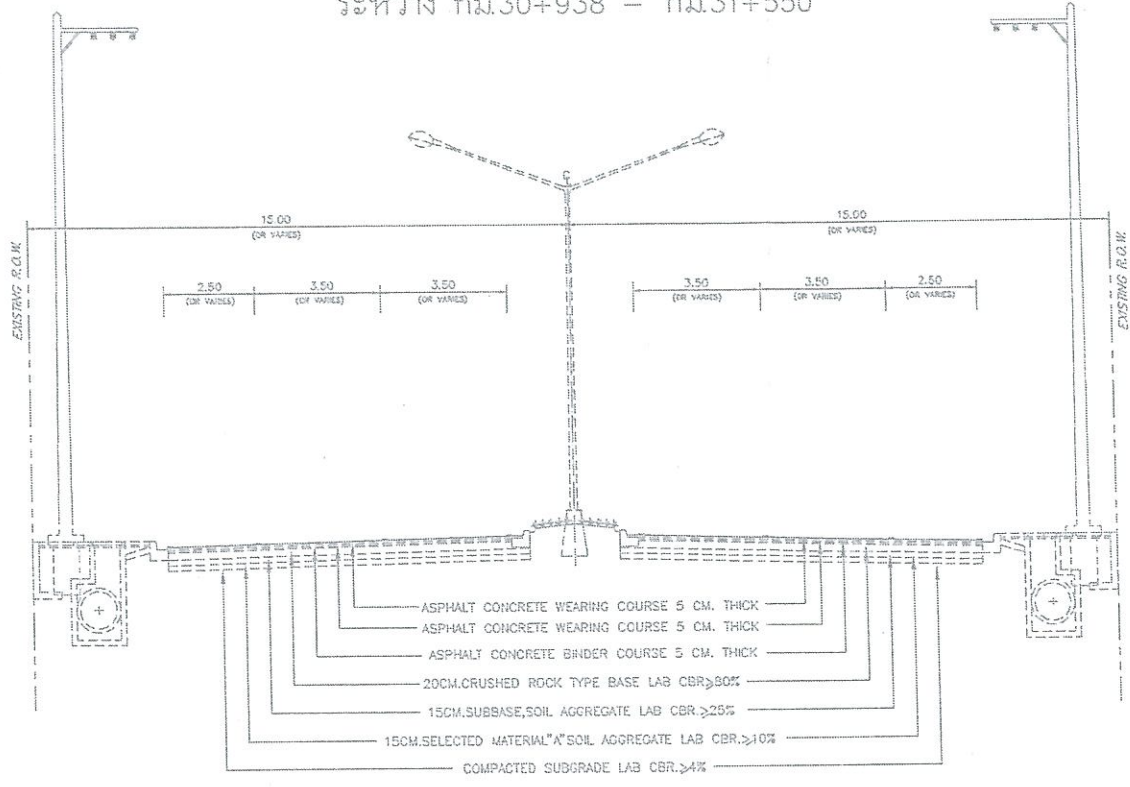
ระหว่าง กม.30+938 – กม.31+550

15.00
(OR VARIES)

15.00
(OR VARIES)

EXISTING R.O.W.

EXISTING R.O.W.

2.50
(OR VARIES)

3.50
(OR VARIES)

3.50
(OR VARIES)

3.50
(OR VARIES)

3.50
(OR VARIES)

2.50
(OR VARIES)

ASPHALT CONCRETE WEARING COURSE 5 CM. THICK

ASPHALT CONCRETE WEARING COURSE 5 CM. THICK

ASPHALT CONCRETE BINDER COURSE 5 CM. THICK

20CM.CRUSHED ROCK TYPE BASE LAB CBR.$\geq$80%

15CM.SUBBASE,SOIL AGGREGATE LAB CBR.$\geq$25%

15CM.SELECTED MATERIAL"A"SOIL AGGREGATE LAB CBR.$\geq$10%

COMPACTED SUBGRADE LAB CBR.$\geq$4%